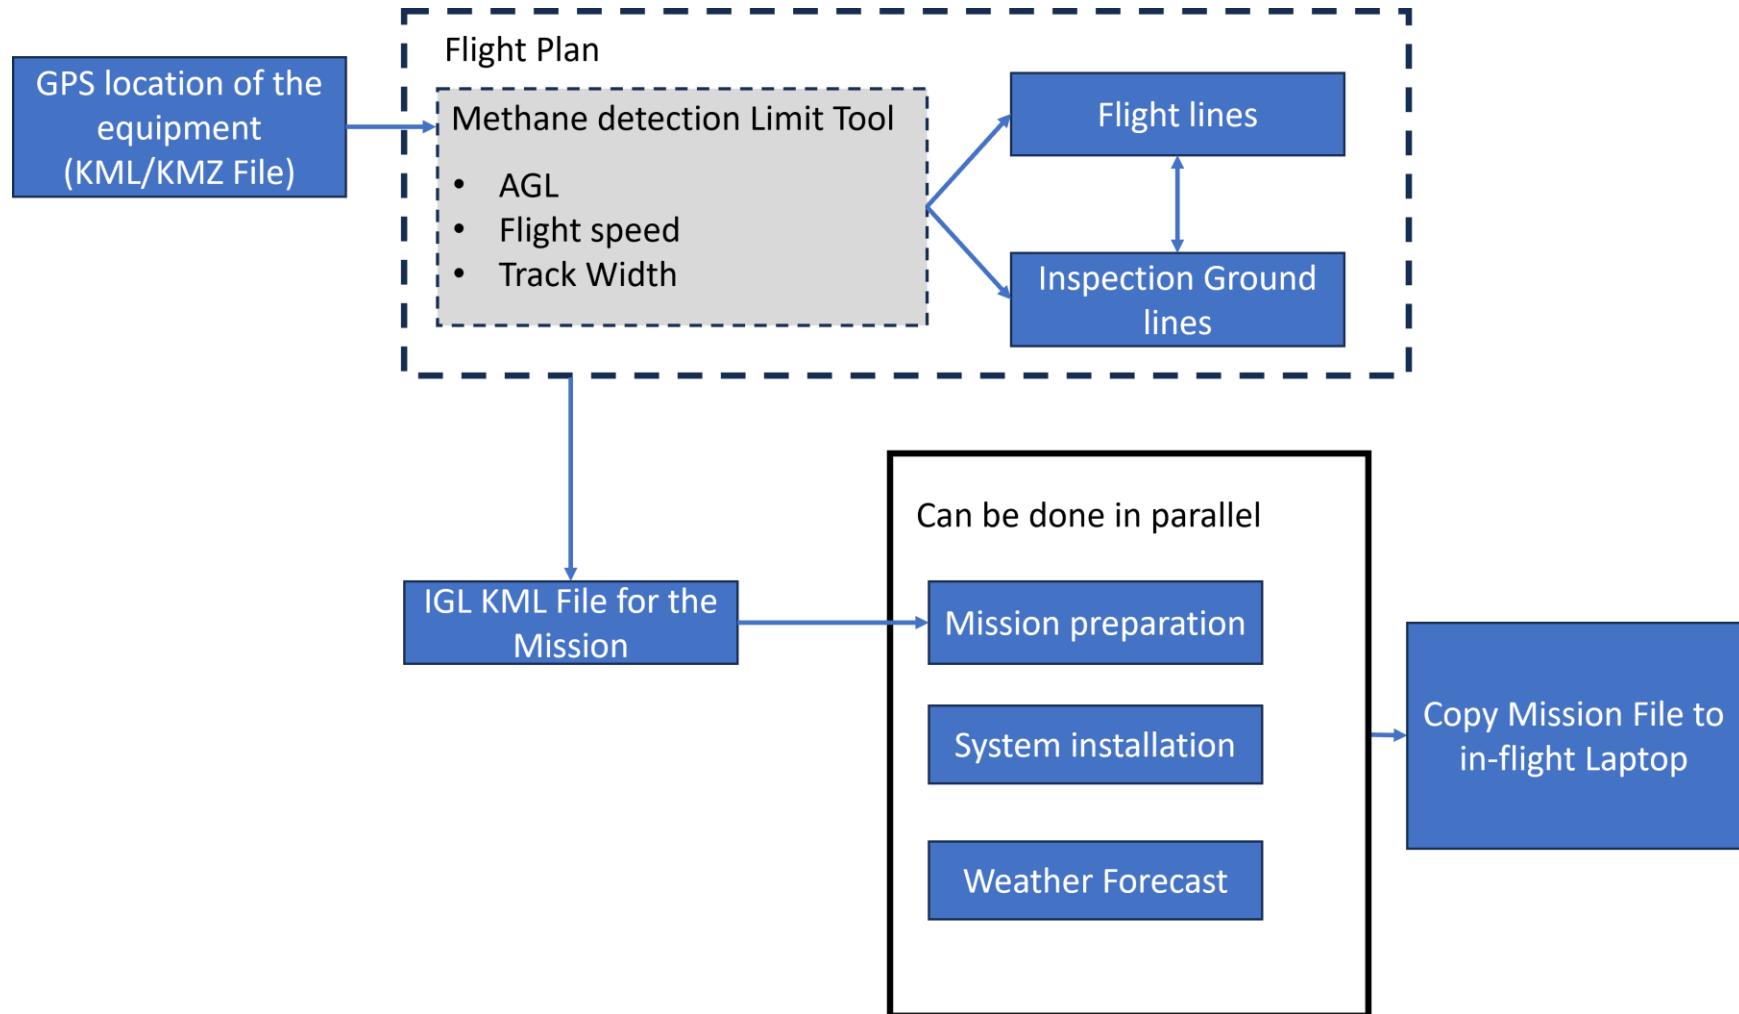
GPS location of the equipment (KML/KMZ File)

Flight Plan

Methane detection Limit Tool

- AGL
- Flight speed
- Track Width

Flight lines

Inspection Ground lines

IGL KML File for the Mission

Can be done in parallel

Mission preparation

System installation

Weather Forecast

Copy Mission File to in-flight Laptop